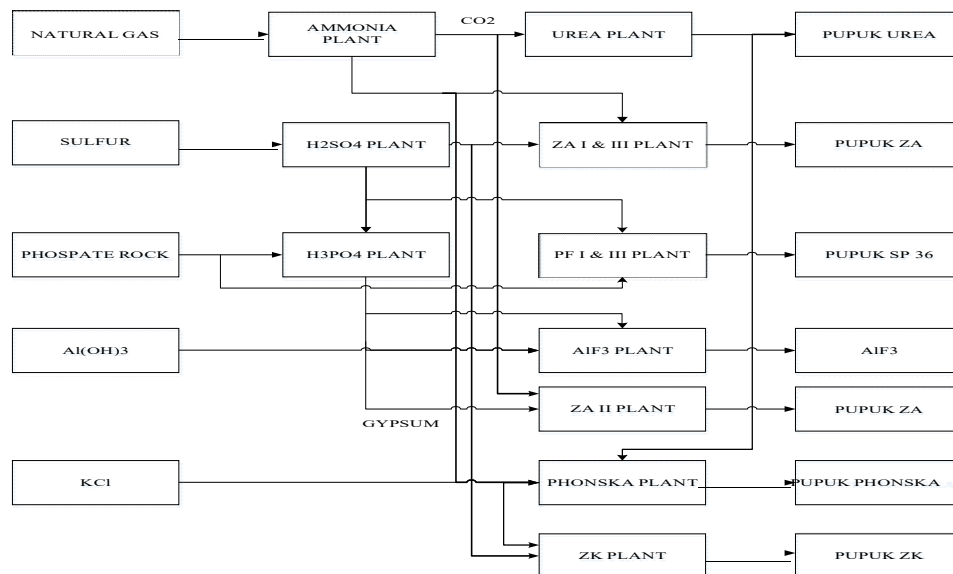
NATURAL GAS

AMMONIA PLANT

CO2

UREA PLANT

PUPUK UREA

SULFUR

H2SO4 PLANT

ZA I & III PLANT

PUPUK ZA

PHOSPATE ROCK

H3PO4 PLANT

PF I & III PLANT

PUPUK SP 36

Al(OH)3

AlF3 PLANT

AlF3

ZA II PLANT

PUPUK ZA

GYPSUM

KCl

PHONSKA PLANT

PUPUK PHONSKA

ZK PLANT

PUPUK ZK